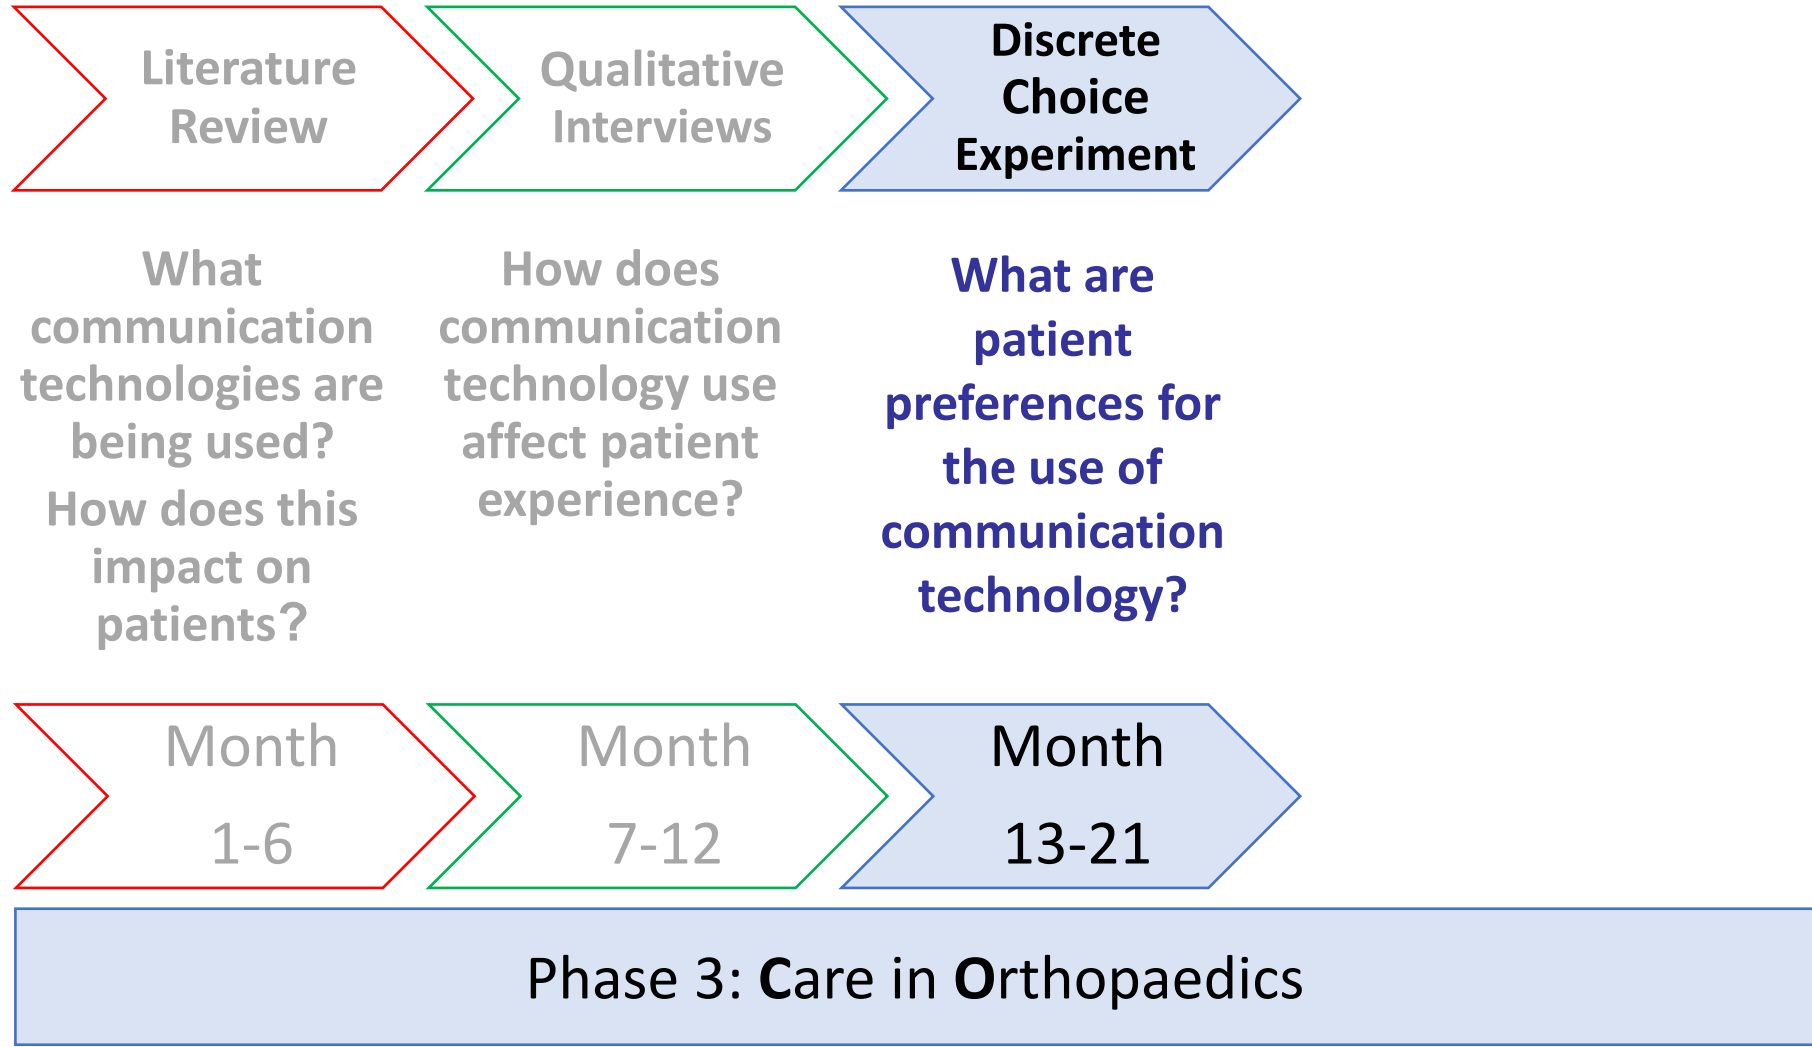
Literature Review

Qualitative Interviews

Discrete Choice Experiment

What communication technologies are being used? How does this impact on patients?

How does communication technology use affect patient experience?

What are patient preferences for the use of communication technology?

Month 1-6

Month 7-12

Month 13-21

Phase 3: Care in Orthopaedics